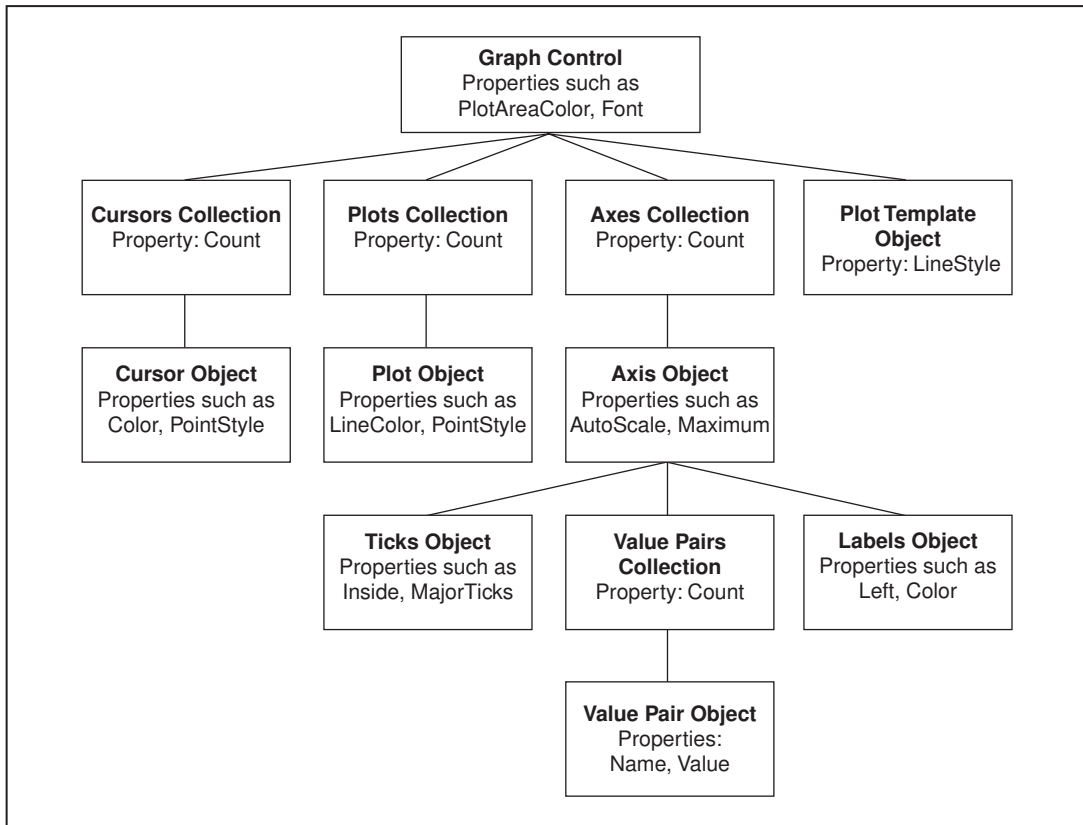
Graph Control
Properties such as PlotAreaColor, Font

Cursors Collection
Property: Count

Plots Collection
Property: Count

Axes Collection
Property: Count

Plot Template Object
Property: LineStyle

Cursor Object
Properties such as Color, PointStyle

Plot Object
Properties such as LineColor, PointStyle

Axis Object
Properties such as AutoScale, Maximum

Ticks Object
Properties such as Inside, MajorTicks

Value Pairs Collection
Property: Count

Labels Object
Properties such as Left, Color

Value Pair Object
Properties: Name, Value